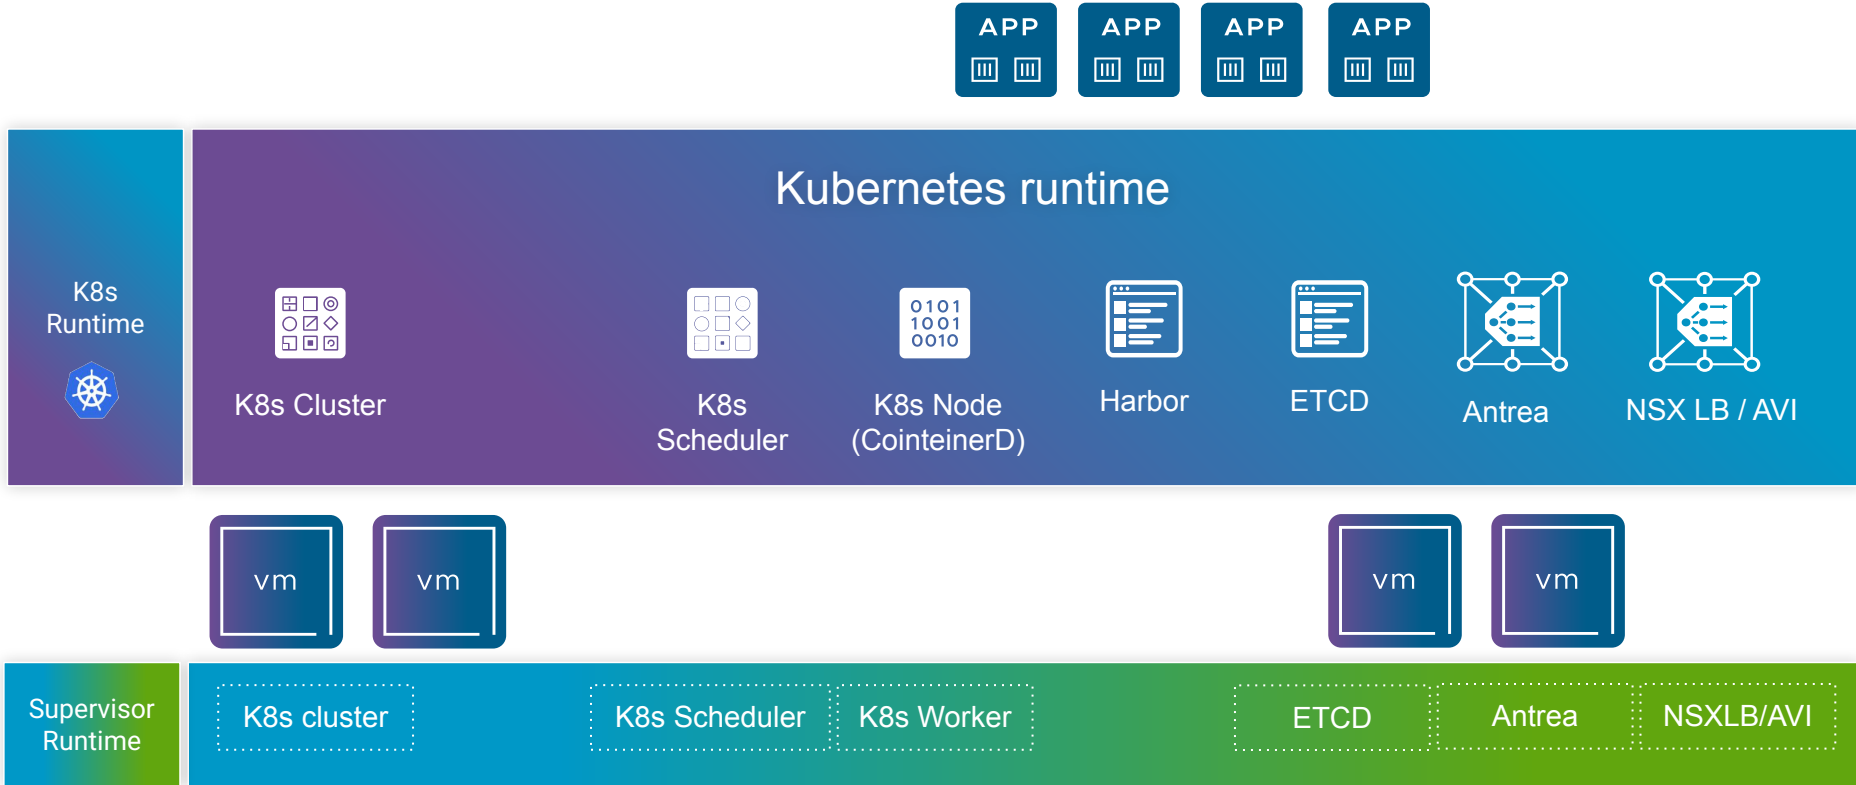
APP APP APP APP

K8s Runtime

Kubernetes runtime

K8s Cluster

K8s Scheduler

0101
1001
0010

K8s Node (CointeinerD)

Harbor

ETCD

Antrea

NSX LB / AVI

vm vm vm vm

Supervisor Runtime

K8s cluster

K8s Scheduler

K8s Worker

ETCD

Antrea

NSXLB/AVI